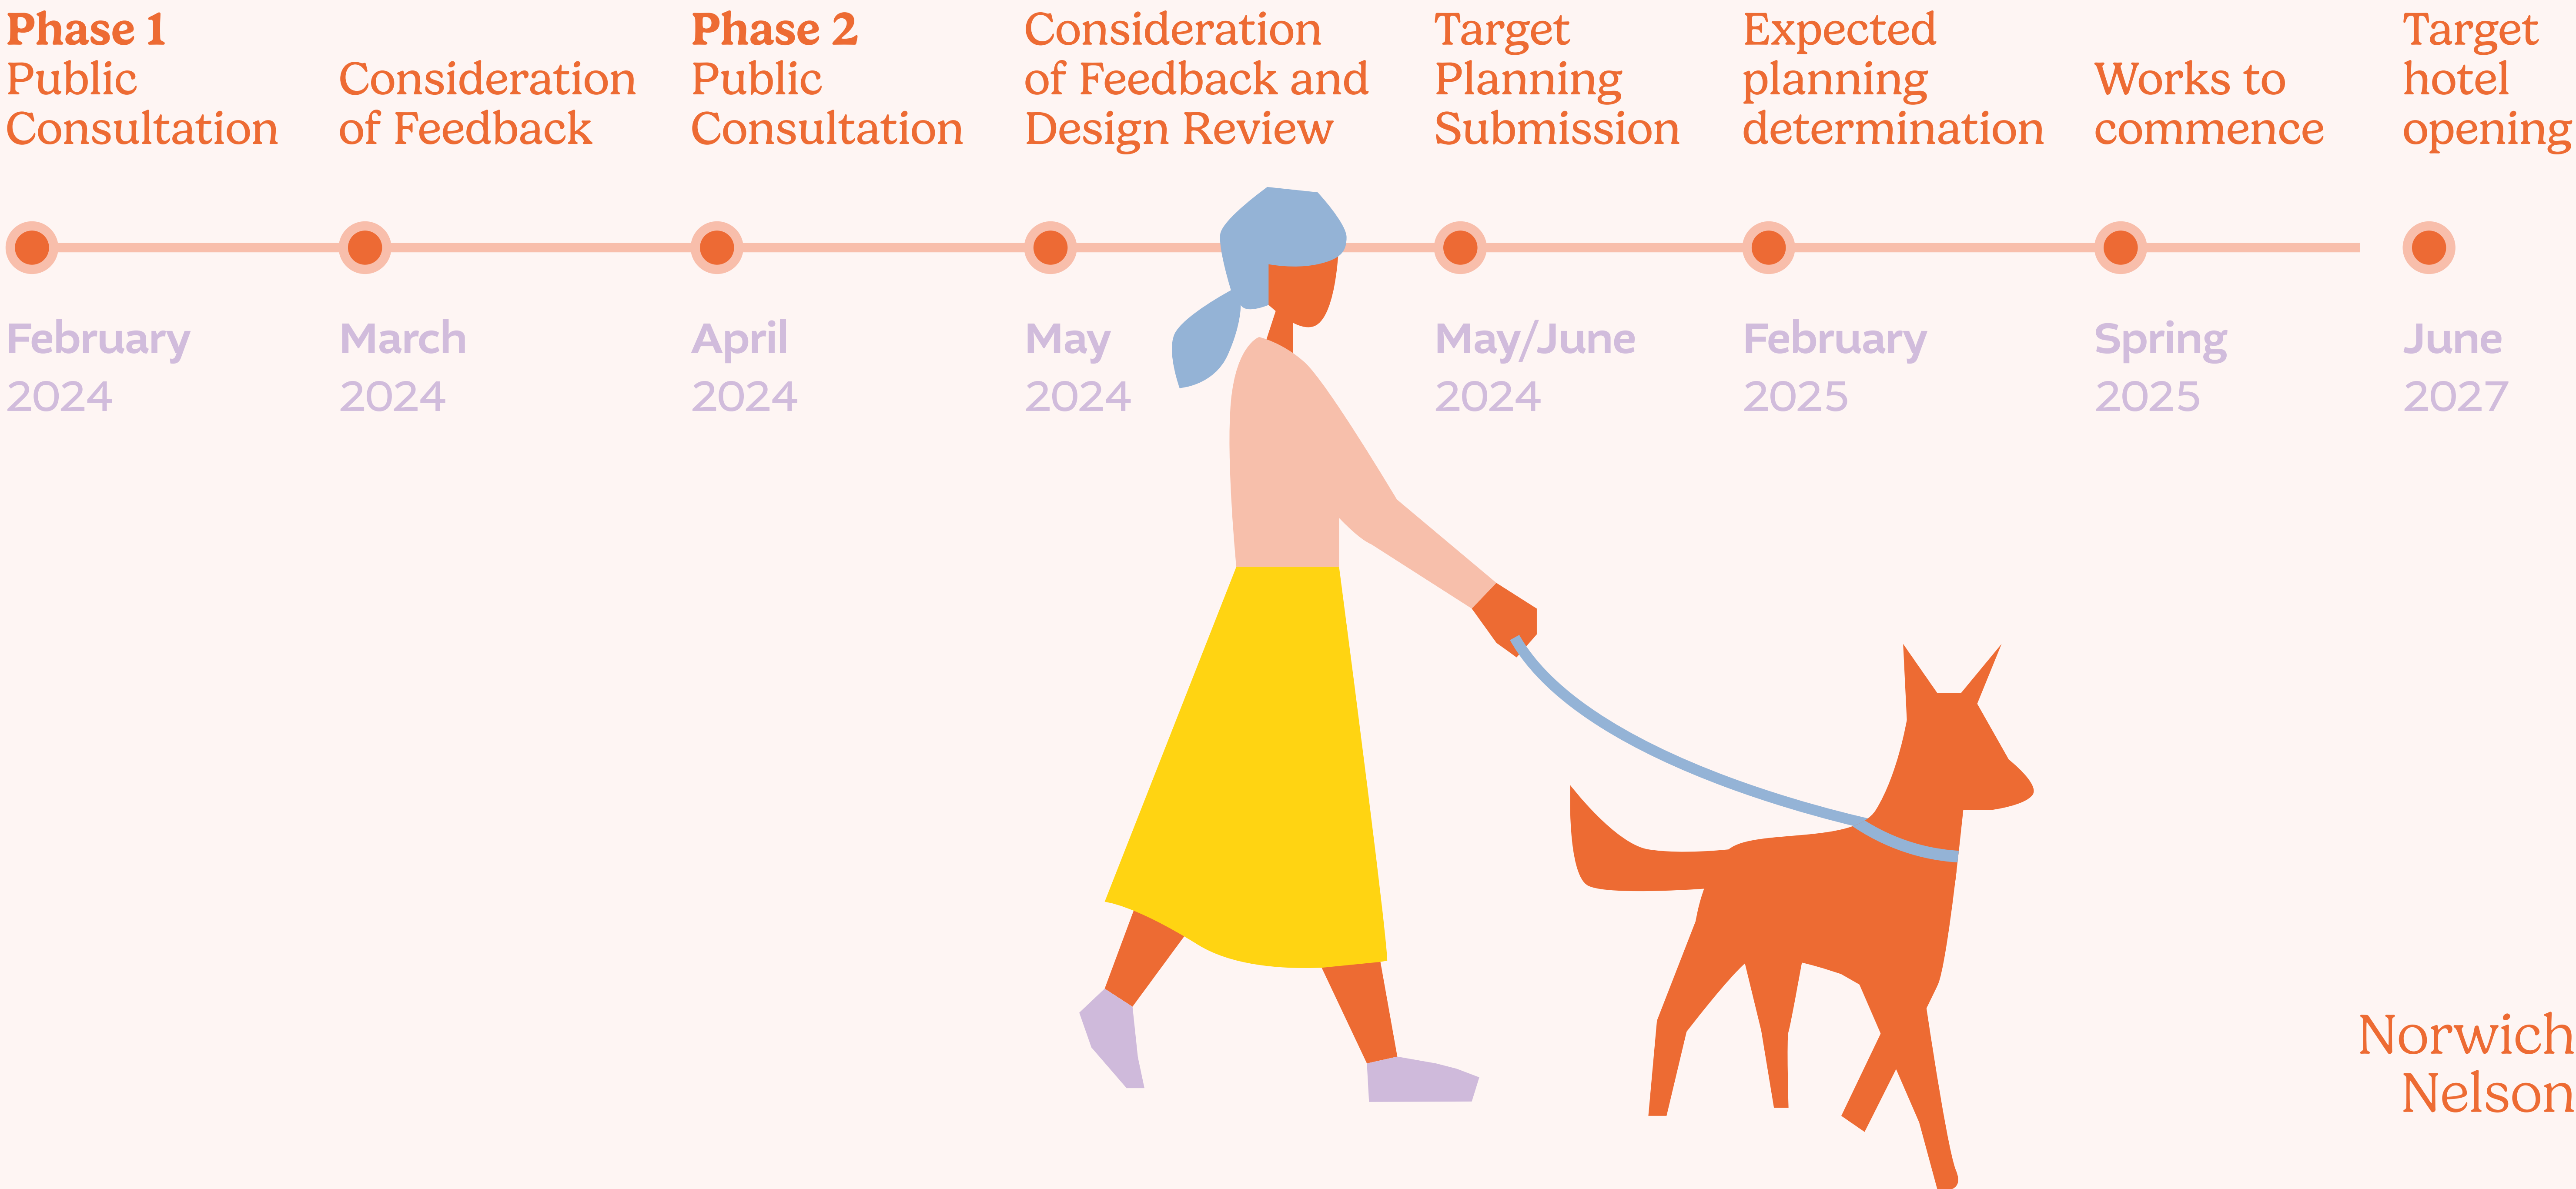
**Phase 1**
Public Consultation

February
2024

Consideration of Feedback

March
2024

**Phase 2**
Public Consultation

April
2024

Consideration of Feedback and Design Review

May
2024

Target Planning Submission

May/June
2024

Expected planning determination

February
2025

Works to commence

Spring
2025

Target hotel opening

June
2027

Norwich
Nelson